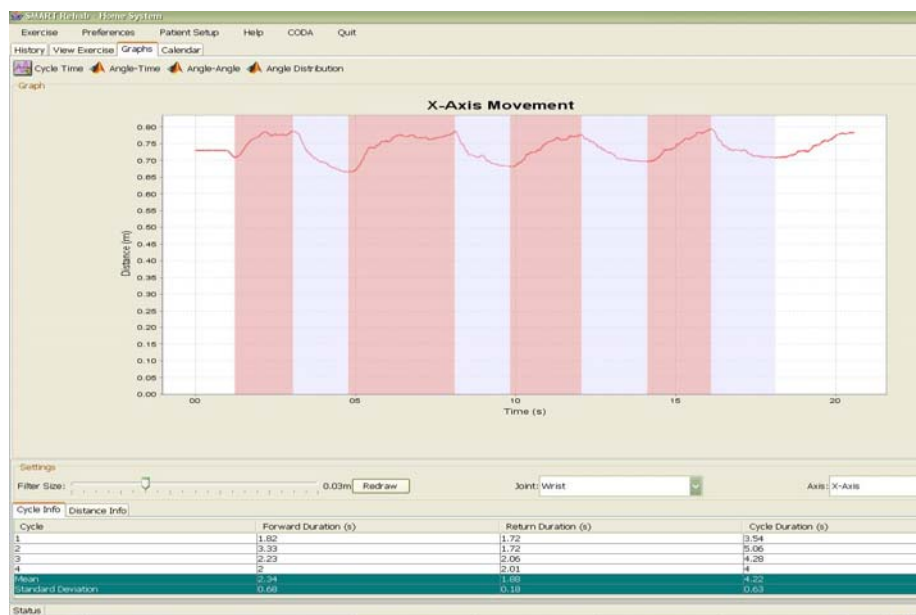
SMART Rehab - Home System

Exercise Preferences Patient Setup Help CODA Quit

History View Exercise Graphs Calendar

Cycle Time Angle-Time Angle-Angle Angle Distribution

Graph

X-Axis Movement

0.80
0.75
0.70
0.65
0.60
0.55
0.50
0.45
0.40
0.35
0.30
0.25
0.20
0.15
0.10
0.05
0.00

Distance (m)

00 05 10 15 20

Time (s)

Settings

Filter Size: 0.03m Redraw

Joint: Wrist

Axis: X-Axis

Cycle Info Distance Info

| Cycle | Forward Duration (s) | Return Duration (s) | Cycle Duration (s) |
|---|---|---|---|
| 1 | 1.82 | 1.72 | 3.54 |
| 2 | 3.33 | 1.72 | 5.06 |
| 3 | 2.23 | 2.06 | 4.28 |
| 4 | 2 | 2.01 | 4 |
| Mean | 2.34 | 1.88 | 4.22 |
| Standard Deviation | 0.68 | 0.18 | 0.63 |

Status